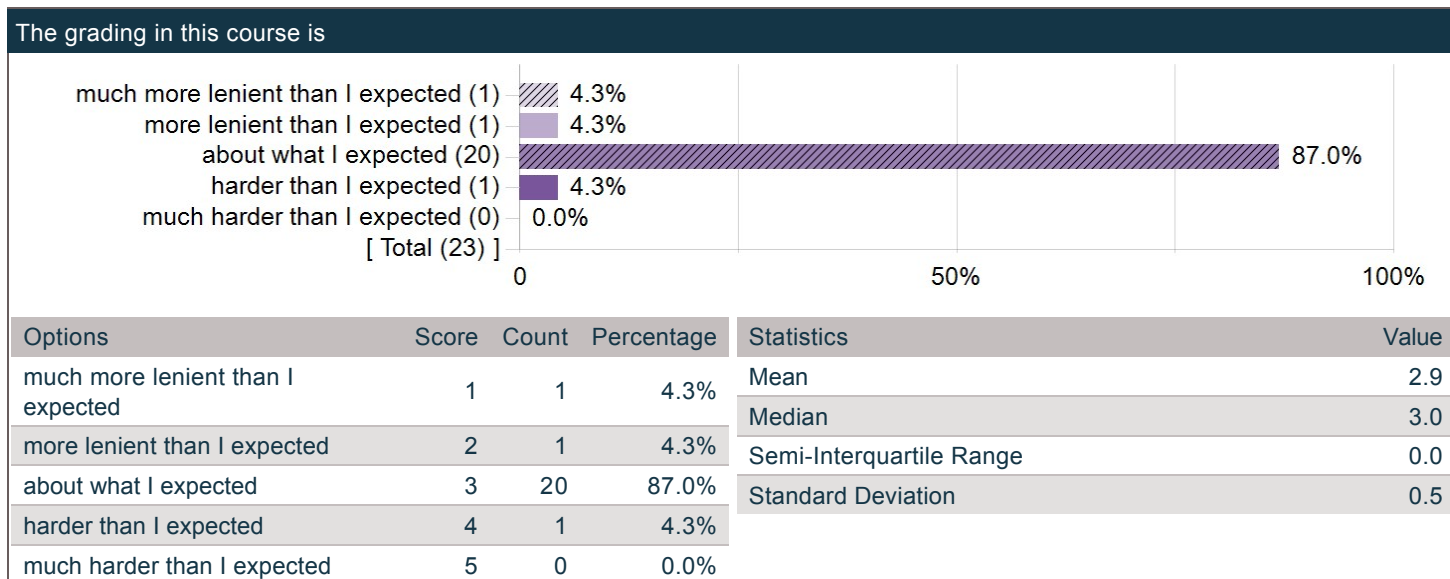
The grading in this course is

much more lenient than I expected (1) 4.3%
more lenient than I expected (1) 4.3%
about what I expected (20) 87.0%
harder than I expected (1) 4.3%
much harder than I expected (0) 0.0%
[ Total (23) ]

0 50% 100%

| Options | Score | Count | Percentage |
|---|---|---|---|
| much more lenient than I expected | 1 | 1 | 4.3% |
| more lenient than I expected | 2 | 1 | 4.3% |
| about what I expected | 3 | 20 | 87.0% |
| harder than I expected | 4 | 1 | 4.3% |
| much harder than I expected | 5 | 0 | 0.0% |

| Statistics | Value |
|---|---|
| Mean | 2.9 |
| Median | 3.0 |
| Semi-Interquartile Range | 0.0 |
| Standard Deviation | 0.5 |